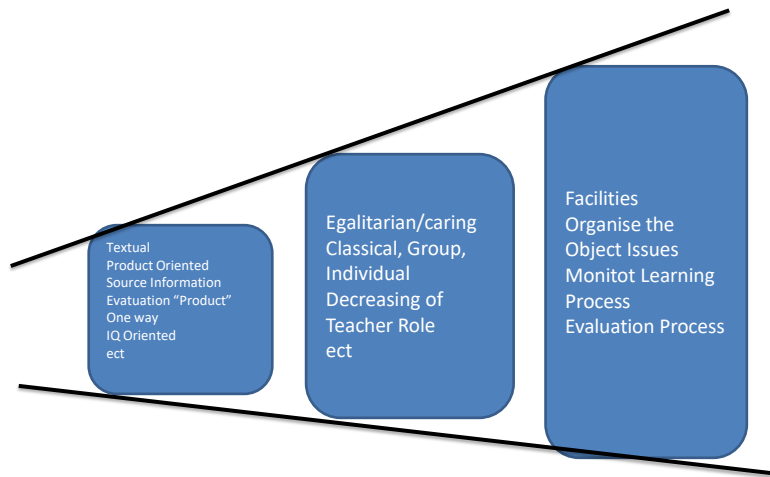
Textual
Product Oriented
Source Information
Evatuation “Product”
One way
IQ Oriented
ect

Egalitarian/caring
Classical, Group,
Individual
Decreasing of
Teacher Role
ect

Facilities
Organise the
Object Issues
Monitot Learning
Process
Evaluation Process